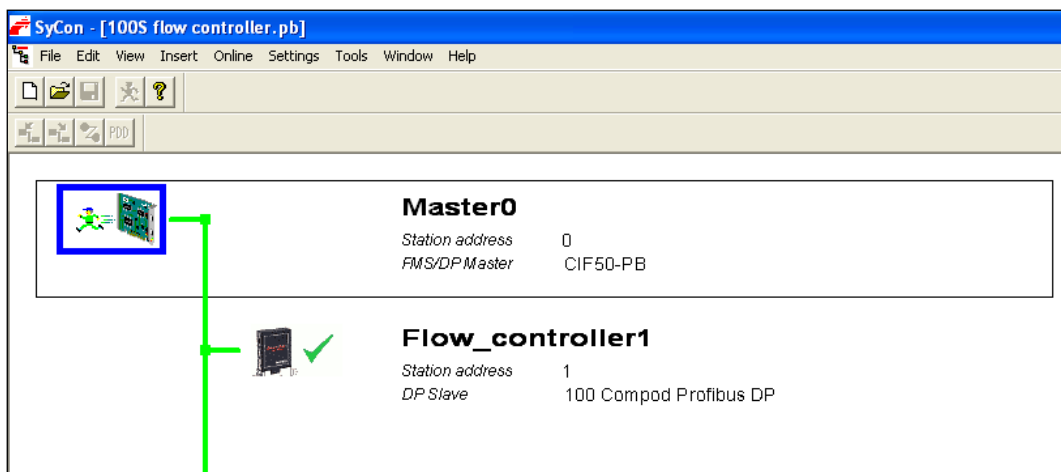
SyCon - [100S flow controller.pb]

File Edit View Insert Online Settings Tools Window Help

PDD

Master0

Station address 0

FMS/DP Master CIF50-PB

Flow_controller1

Station address 1

DP Slave 100 Compod Profibus DP